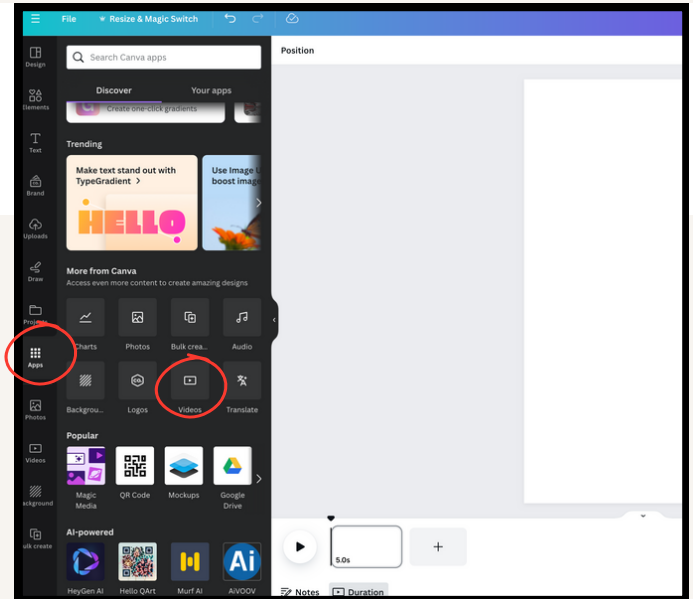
File Resize & Magic Switch

Position

Design
Elements
Text
Brand
Uploads
Draw
Proj
Apps
Photos
Videos
ackground
ulk create

Search Canva apps

Discover
Your apps

Create one-click gradients

Trending

Make text stand out with TypeGradient >

HELLO

Use Image U boost imag

More from Canva
Access even more content to create amazing designs

Charts
Photos
Bulk crea
Audio
Backgrou
Logos
Videos
Translate

Popular

Magic Media
QR Code
Mockups
Google Drive

AI-powered

HeyGen AI
Hello QArt
Murf AI
AiVOOV

5.0s

Notes
Duration